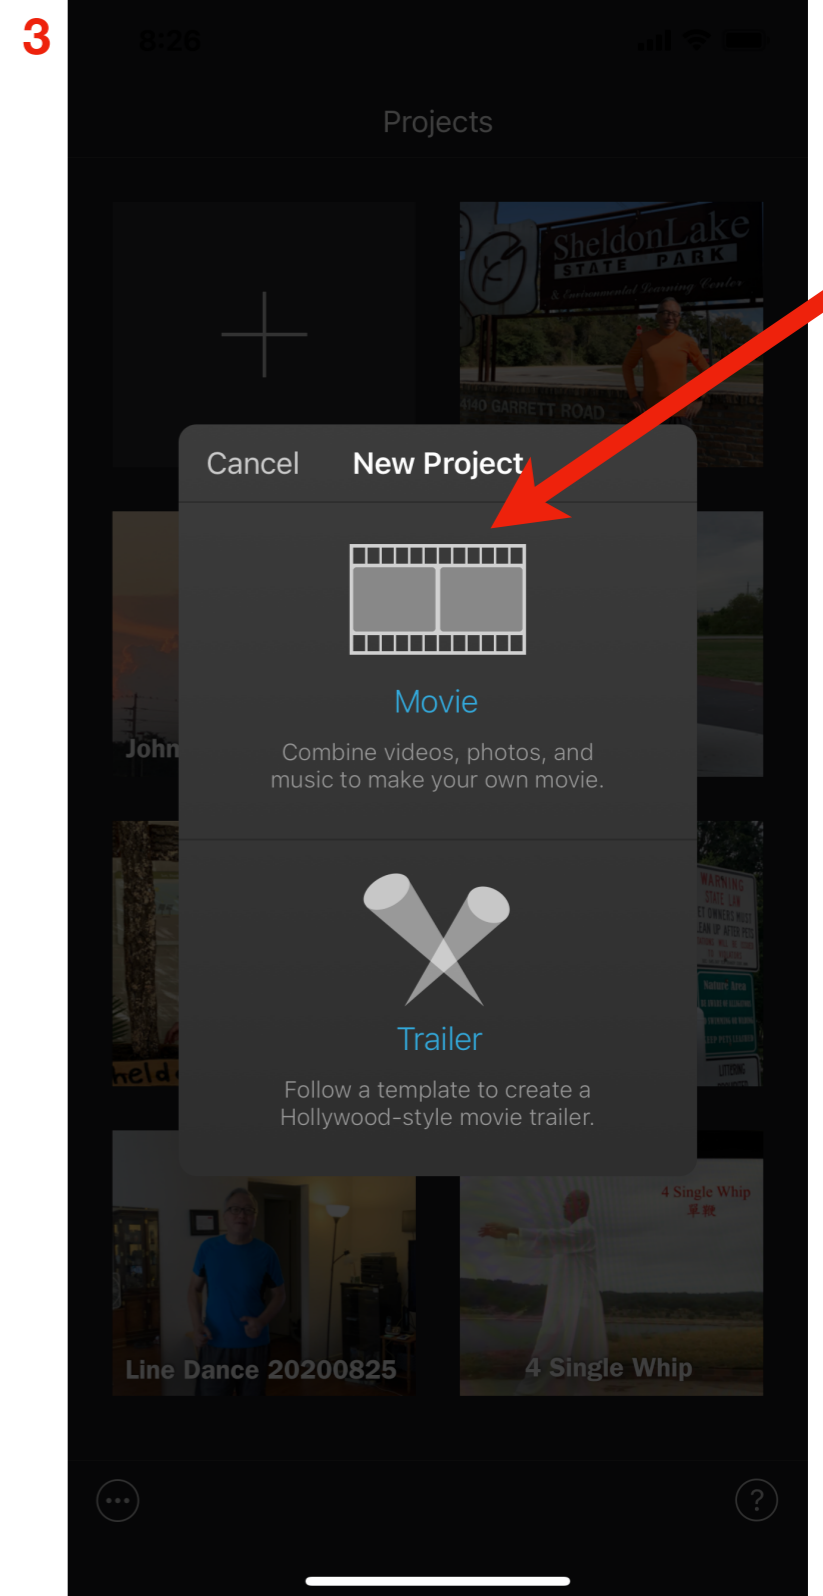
3

8:26

Projects

SheldonLake
STATE PARK
& Environmental Learning Center
4140 GARRETT ROAD

Cancel New Project

Movie

Combine videos, photos, and music to make your own movie.

John

Trailer

Follow a template to create a Hollywood-style movie trailer.

held

WARNING

Line Dance 20200825

4 Single Whip
单鞭

4 Single Whip

?